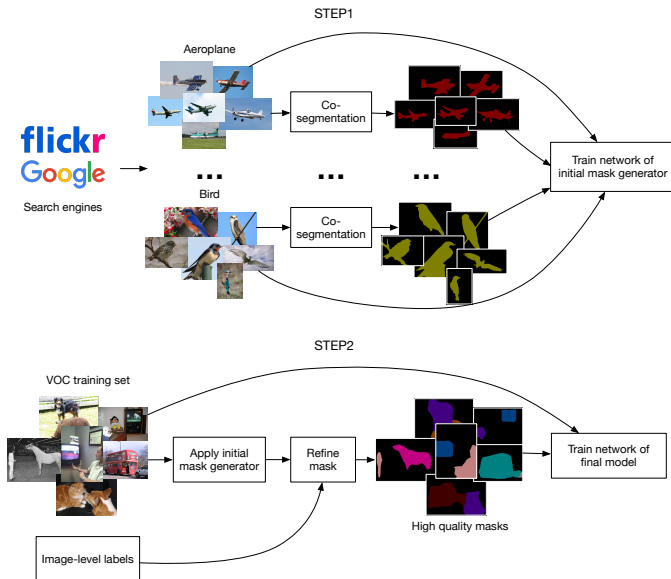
STEP1

Aeroplane

flickr
Google

Search engines

Co-segmentation

Train network of initial mask generator

...

...

...

Bird

Co-segmentation

STEP2

VOC training set

Apply initial mask generator

Refine mask

Train network of final model

High quality masks

Image-level labels